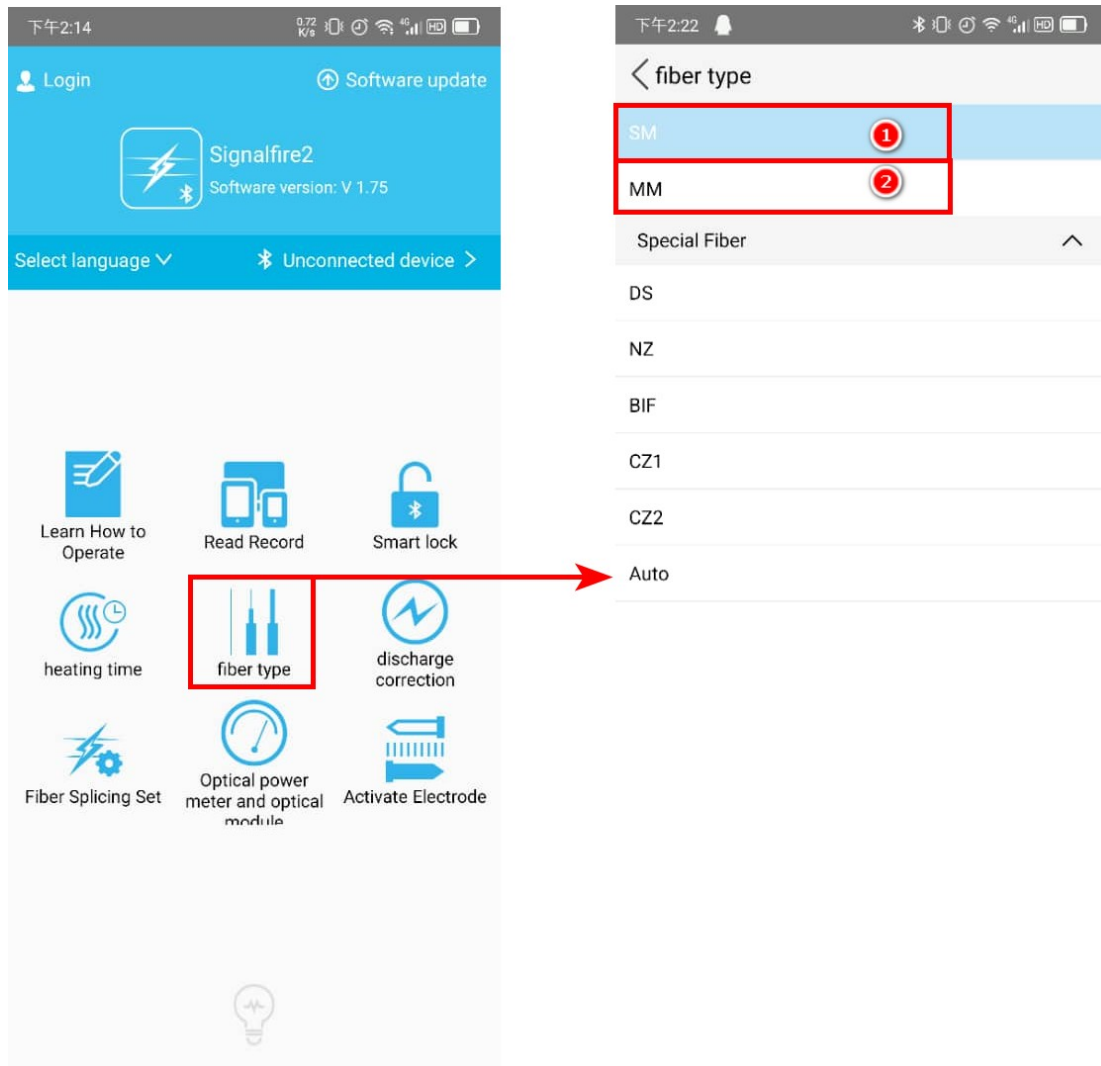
下午2:14 0.72 K/s HD

Login

Software update

Signalfire2

Software version: V 1.75

Select language

Unconnected device

Learn How to Operate

Read Record

Smart lock

heating time

fiber type

discharge correction

Fiber Splicing Set

Optical power meter and optical module

Activate Electrode

下午2:22 HD

fiber type

SM

1

MM

2

Special Fiber

DS

NZ

BIF

CZ1

CZ2

Auto